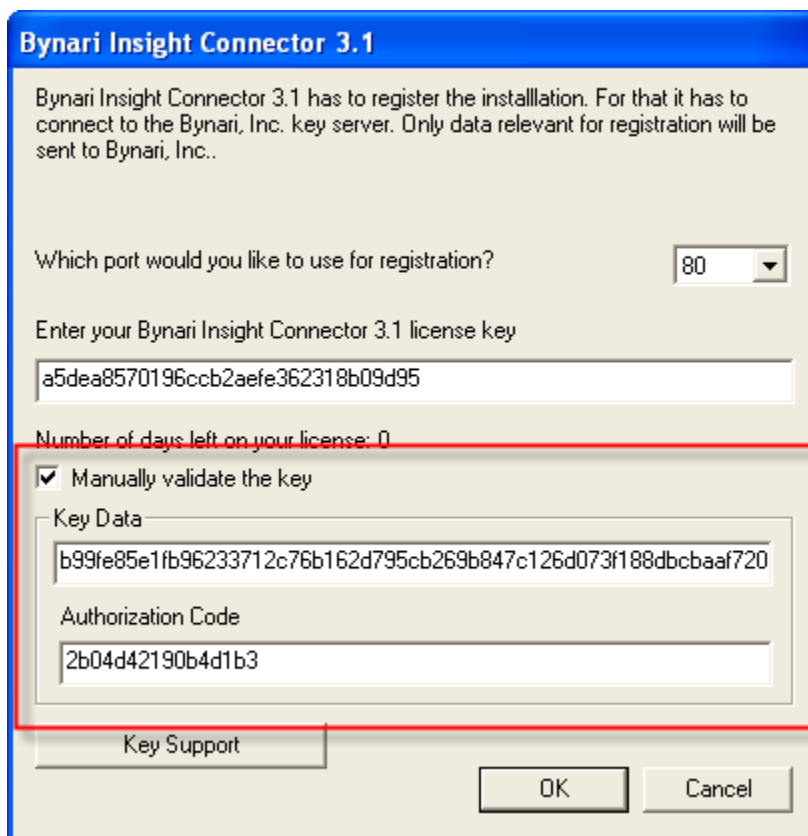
Bynari Insight Connector 3.1

Bynari Insight Connector 3.1 has to register the installlation. For that it has to connect to the Bynari, Inc. key server. Only data relevant for registration will be sent to Bynari, Inc..

Which port would you like to use for registration?

80

Enter your Bynari Insight Connector 3.1 license key

a5dea8570196ccb2aefe362318b09d95

Number of days left on your license: 0

Manually validate the key

Key Data

b99fe85e1fb96233712c76b162d795cb269b847c126d073f188dbcbaaf720

Authorization Code

2b04d42190b4d1b3

Key Support

OK

Cancel